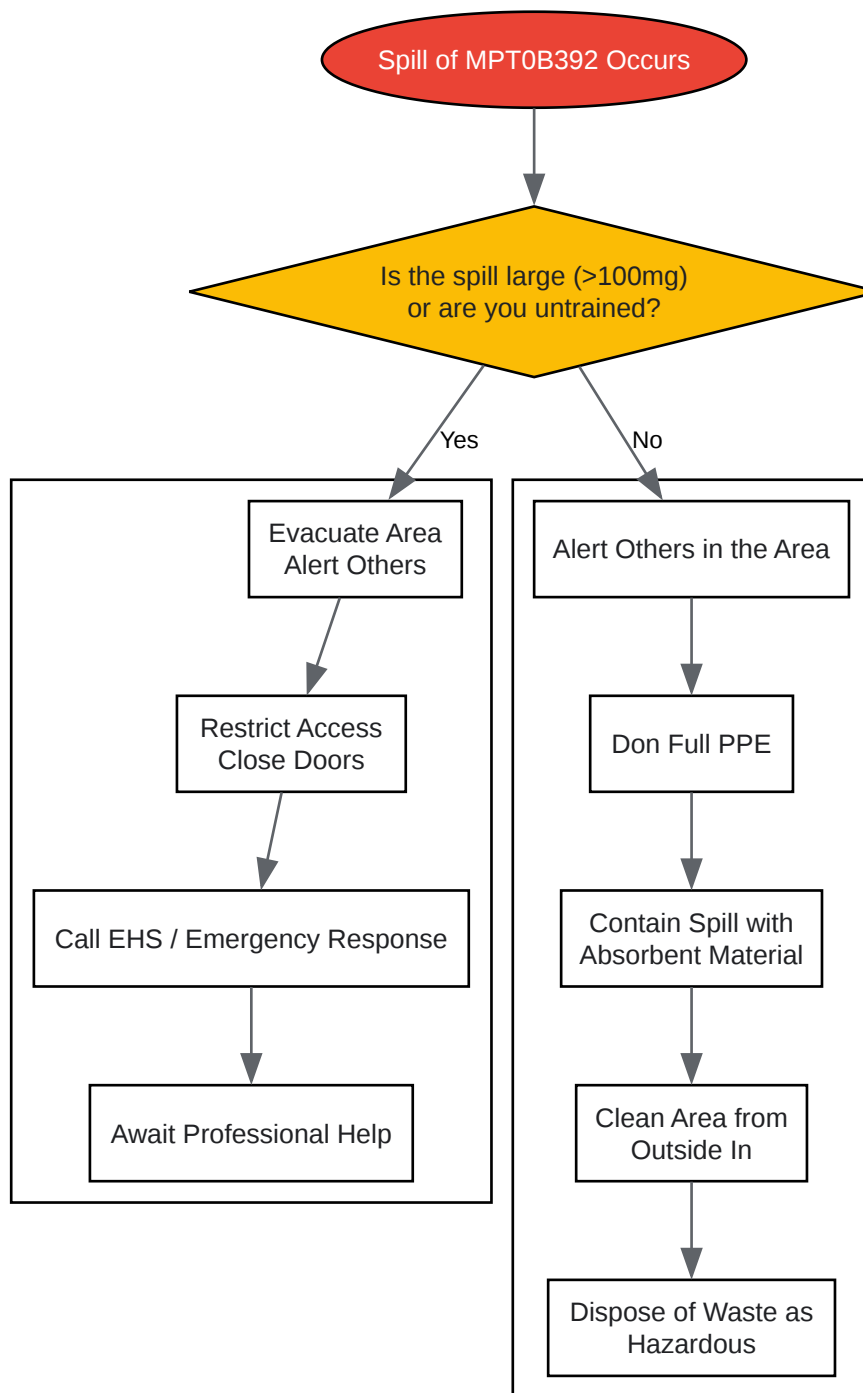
Spill of MPT0B392 Occurs

Is the spill large (>100mg) or are you untrained?

Yes

No

Evacuate Area
Alert Others

Restrict Access
Close Doors

Call EHS / Emergency Response

Await Professional Help

Alert Others in the Area

Don Full PPE

Contain Spill with Absorbent Material

Clean Area from Outside In

Dispose of Waste as Hazardous